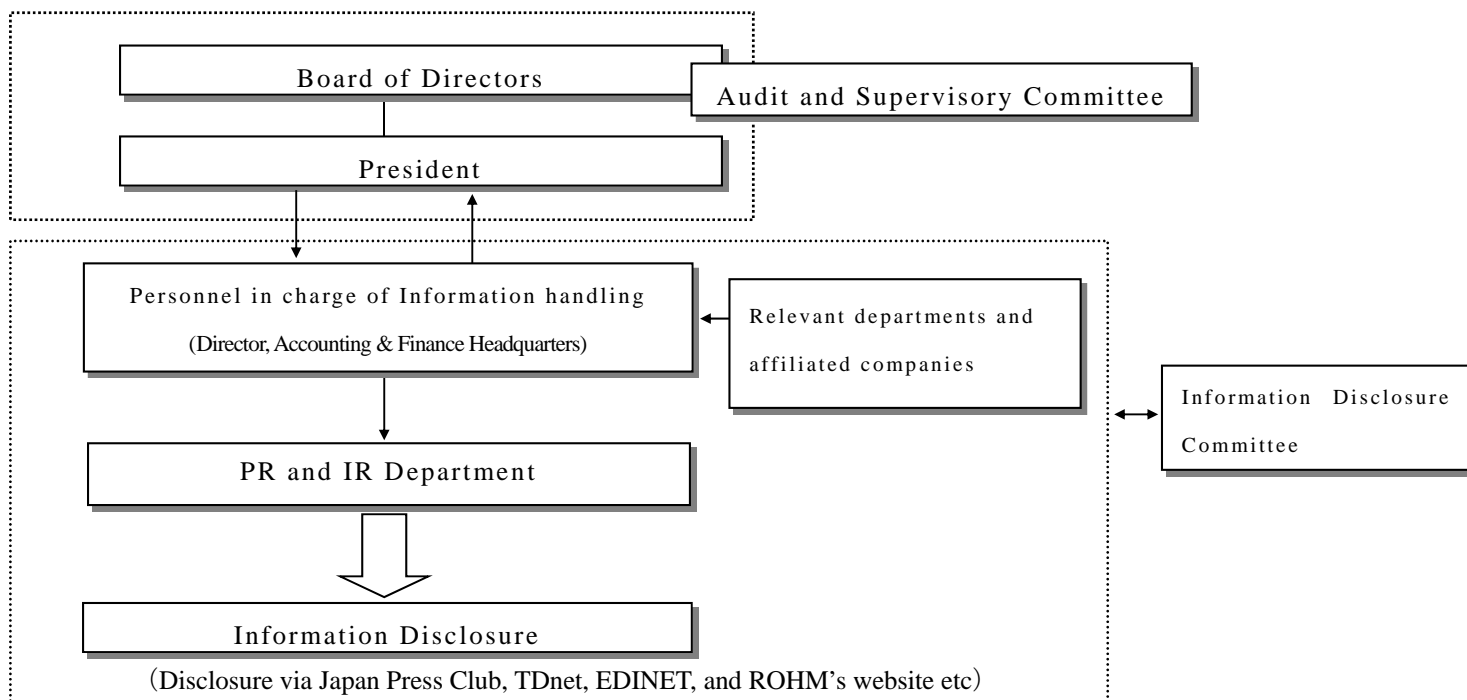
Board of Directors

Audit and Supervisory Committee

President

Personnel in charge of Information handling

(Director, Accounting & Finance Headquarters)

Relevant departments and affiliated companies

Information Disclosure Committee

PR and IR Department

Information Disclosure

(Disclosure via Japan Press Club, TDnet, EDINET, and ROHM’s website etc)